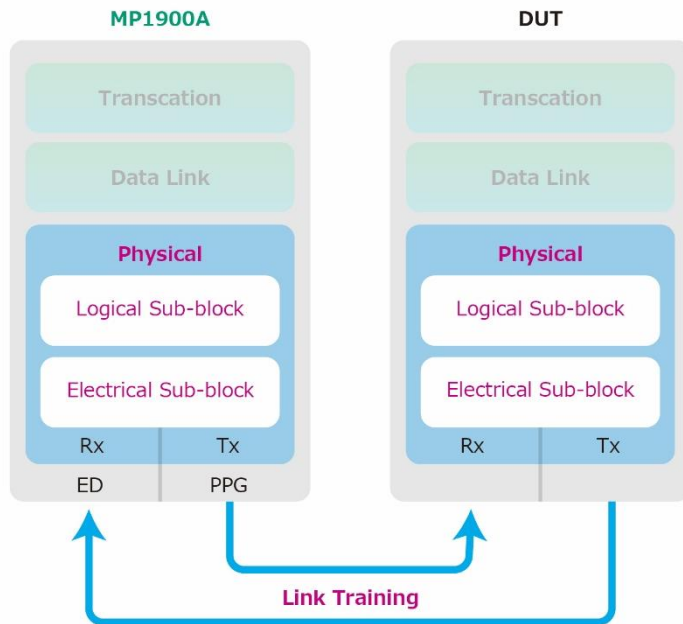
MP1900A

Transcation

Data Link

Physical

Logical Sub-block

Electrical Sub-block

Rx

Tx

ED

PPG

DUT

Transcation

Data Link

Physical

Logical Sub-block

Electrical Sub-block

Rx

Tx

Link Training